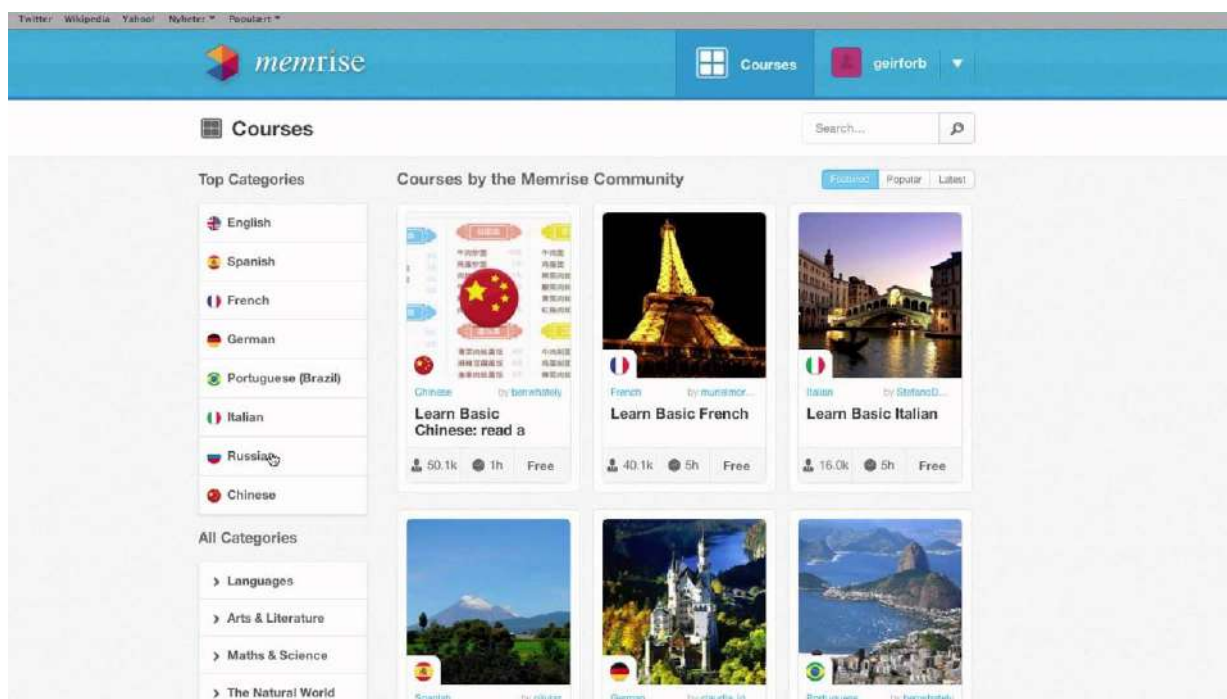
Twitter Wikipedia Yahoo! Nyheter ▾ Populært ▾

memrise

Courses

geirforb

Courses

Search...

Top Categories

English

Spanish

French

German

Portuguese (Brazil)

Italian

Russian

Chinese

All Categories

› Languages

› Arts & Literature

› Maths & Science

› The Natural World

Courses by the Memrise Community

Featured Popular Latest

Chinese by benwhately
Learn Basic Chinese: read a
50.1k 1h Free

French by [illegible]
Learn Basic French
40.1k 5h Free

Italian by StefanoD...
Learn Basic Italian
16.0k 5h Free

Spanish by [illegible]

German by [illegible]

Portuguese by benwhately